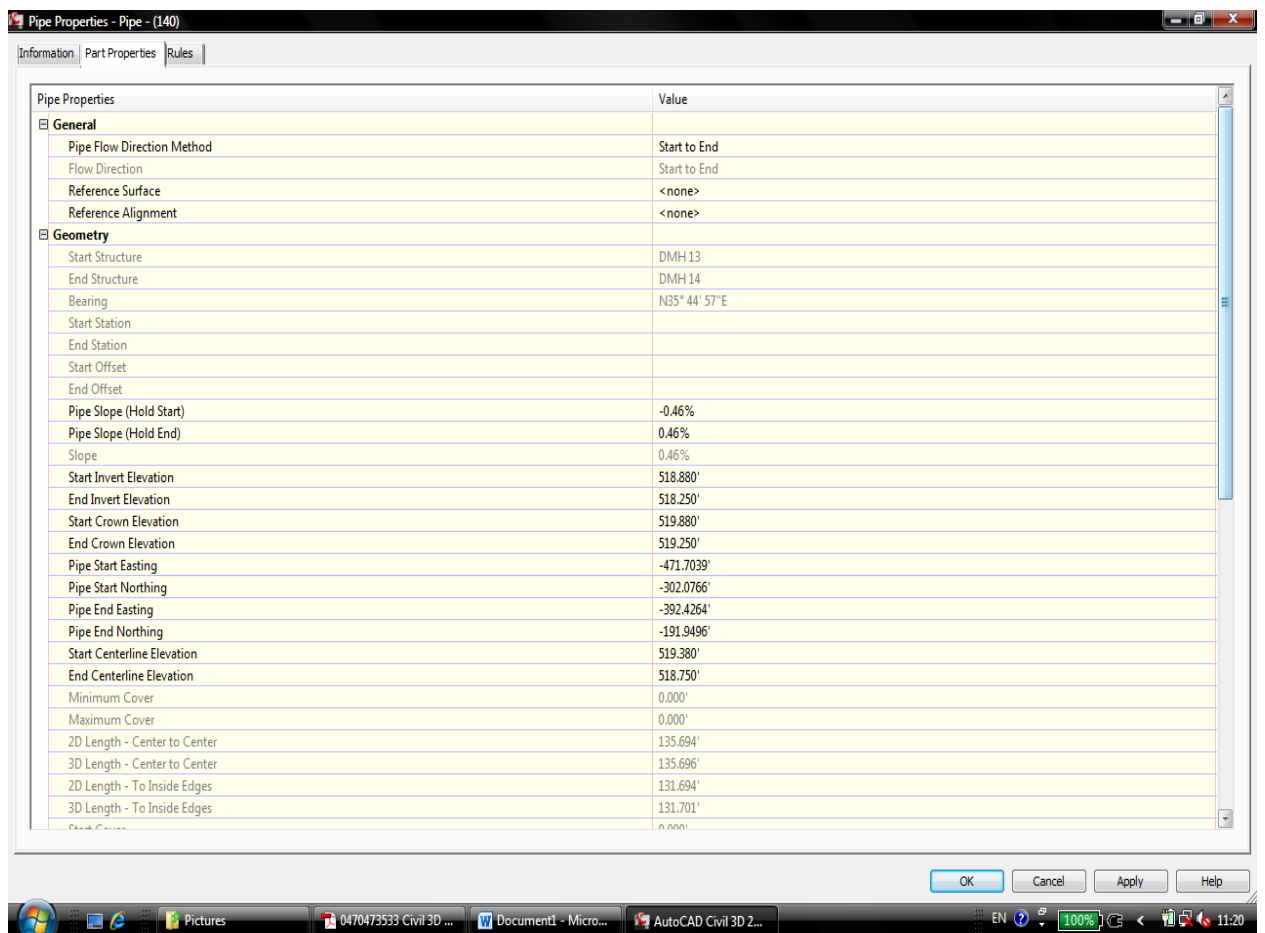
Pipe Properties - Pipe - (140)

Information | Part Properties | Rules

| Pipe Properties | Value |
|---|---|
| ⊟ General | |
| Pipe Flow Direction Method | Start to End |
| Flow Direction | Start to End |
| Reference Surface | <none> |
| Reference Alignment | <none> |
| ⊟ Geometry | |
| Start Structure | DMH 13 |
| End Structure | DMH 14 |
| Bearing | N35° 44' 57"E |
| Start Station | |
| End Station | |
| Start Offset | |
| End Offset | |
| Pipe Slope (Hold Start) | -0.46% |
| Pipe Slope (Hold End) | 0.46% |
| Slope | 0.46% |
| Start Invert Elevation | 518.880' |
| End Invert Elevation | 518.250' |
| Start Crown Elevation | 519.880' |
| End Crown Elevation | 519.250' |
| Pipe Start Easting | -471.7039' |
| Pipe Start Northing | -302.0766' |
| Pipe End Easting | -392.4264' |
| Pipe End Northing | -191.9496' |
| Start Centerline Elevation | 519.380' |
| End Centerline Elevation | 518.750' |
| Minimum Cover | 0.000' |
| Maximum Cover | 0.000' |
| 2D Length - Center to Center | 135.694' |
| 3D Length - Center to Center | 135.696' |
| 2D Length - To Inside Edges | 131.694' |
| 3D Length - To Inside Edges | 131.701' |
| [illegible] | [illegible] |

OK Cancel Apply Help

Pictures | 0470473533 Civil 3D ... | Document1 - Micro... | AutoCAD Civil 3D 2... | EN | 100% | 11:20